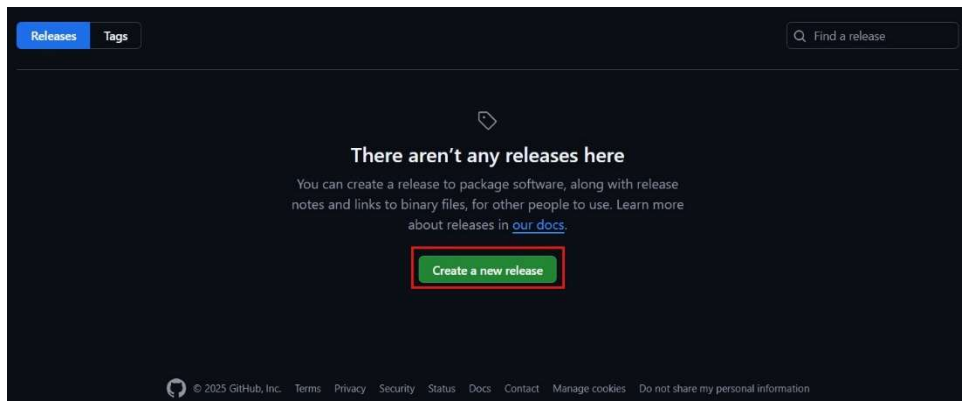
Releases Tags

Find a release

There aren’t any releases here

You can create a release to package software, along with release notes and links to binary files, for other people to use. Learn more about releases in our docs.

Create a new release

© 2025 GitHub, Inc. Terms Privacy Security Status Docs Contact Manage cookies Do not share my personal information